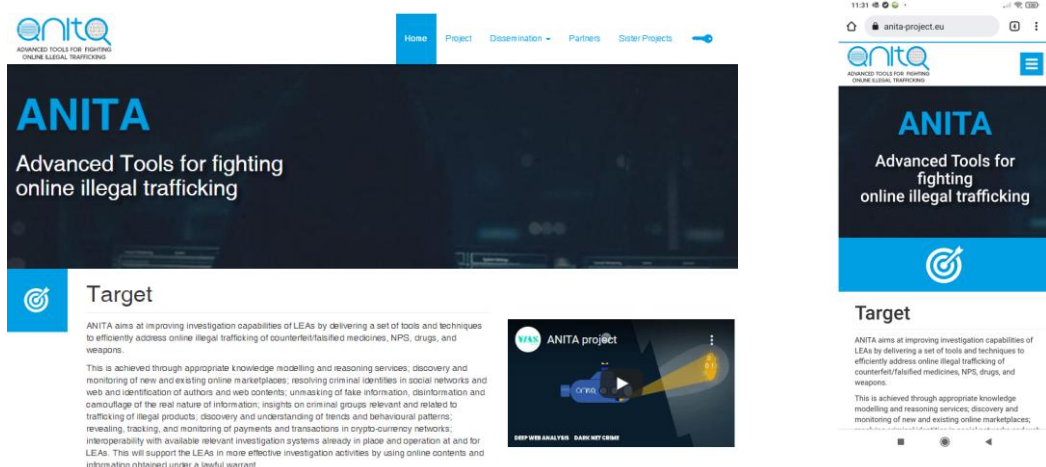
anita
ADVANCED TOOLS FOR FIGHTING ONLINE ILLEGAL TRAFFICKING

Home Project Dissemination Partners Sister Projects

ANITA
Advanced Tools for fighting online illegal trafficking

Target

ANITA aims at improving investigation capabilities of LEAs by delivering a set of tools and techniques to efficiently address online illegal trafficking of counterfeit/falsified medicines, NPS, drugs, and weapons.

This is achieved through appropriate knowledge modelling and reasoning services; discovery and monitoring of new and existing online marketplaces; resolving criminal identities in social networks and web and identification of authors and web contents; unmasking of fake information, disinformation and camouflage of the real nature of information; insights on criminal groups relevant and related to trafficking of illegal products; discovery and understanding of trends and behavioural patterns; revealing, tracking, and monitoring of payments and transactions in crypto-currency networks; interoperability with available relevant investigation systems already in place and operation at and for LEAs. This will support the LEAs in more effective investigation activities by using online contents and information obtained under a lawful warrant.

ANITA project
anita
DEEP WEB ANALYSIS DARK NET CRIME

11:31
anita-project.eu
anita
ADVANCED TOOLS FOR FIGHTING ONLINE ILLEGAL TRAFFICKING

ANITA
Advanced Tools for fighting online illegal trafficking

Target

ANITA aims at improving investigation capabilities of LEAs by delivering a set of tools and techniques to efficiently address online illegal trafficking of counterfeit/falsified medicines, NPS, drugs, and weapons.

This is achieved through appropriate knowledge modelling and reasoning services; discovery and monitoring of new and existing online marketplaces; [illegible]